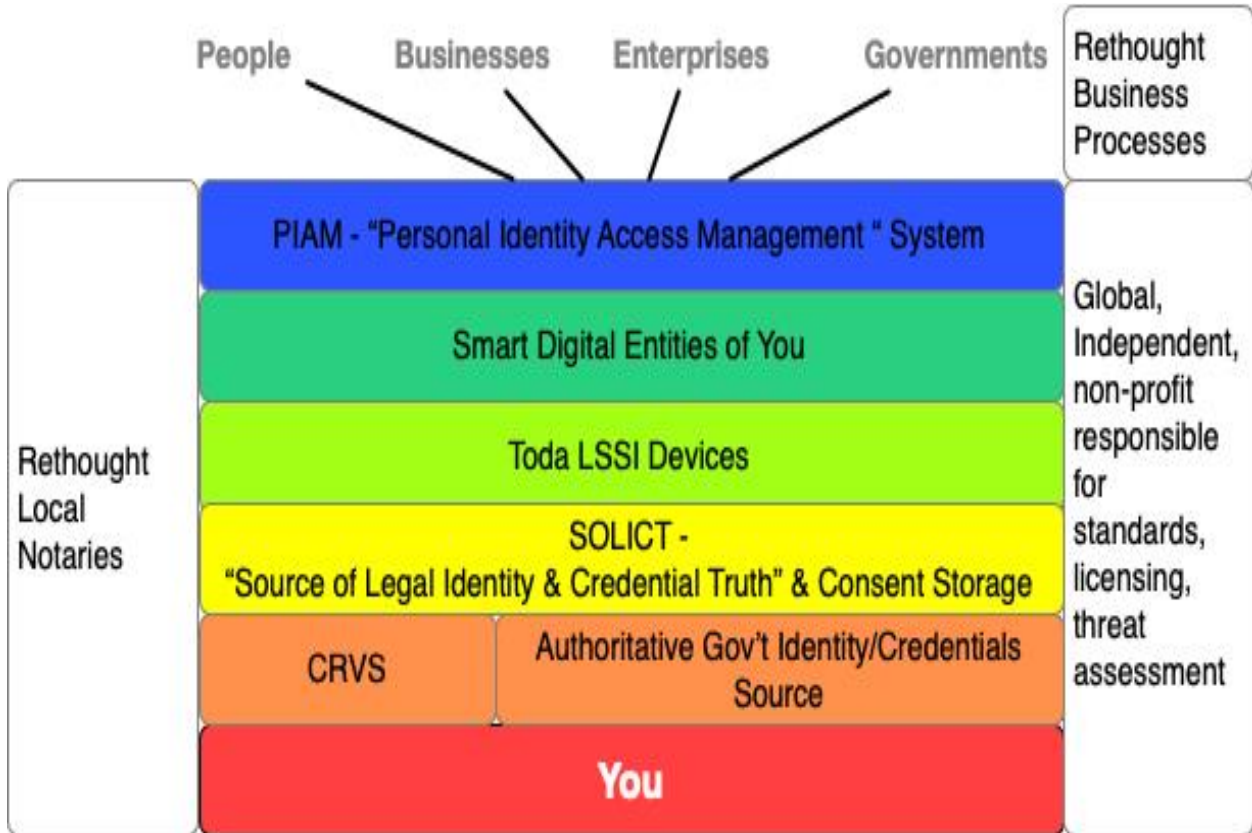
People Businesses Enterprises Governments

Rethought Business Processes

PIAM - "Personal Identity Access Management " System

Smart Digital Entities of You

Toda LSSI Devices

SOLICT - "Source of Legal Identity & Credential Truth" & Consent Storage

CRVS

Authoritative Gov't Identity/Credentials Source

You

Rethought Local Notaries

Global, Independent, non-profit responsible for standards, licensing, threat assessment